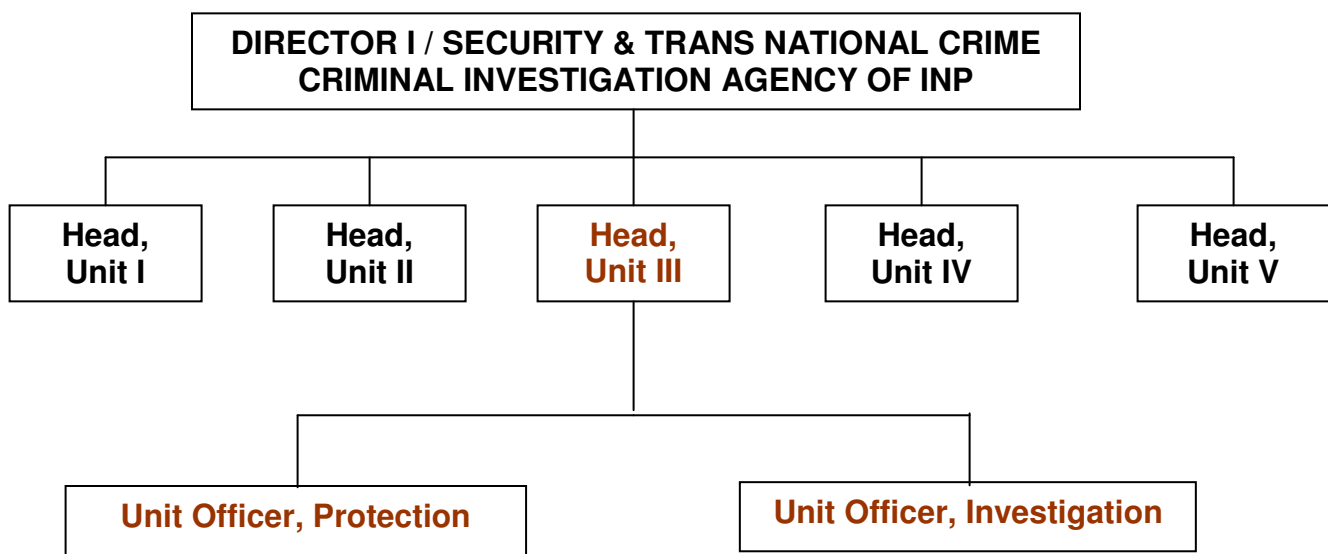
DIRECTOR I / SECURITY & TRANS NATIONAL CRIME
CRIMINAL INVESTIGATION AGENCY OF INP

Head, Unit I

Head, Unit II

Head, Unit III

Head, Unit IV

Head, Unit V

Unit Officer, Protection

Unit Officer, Investigation